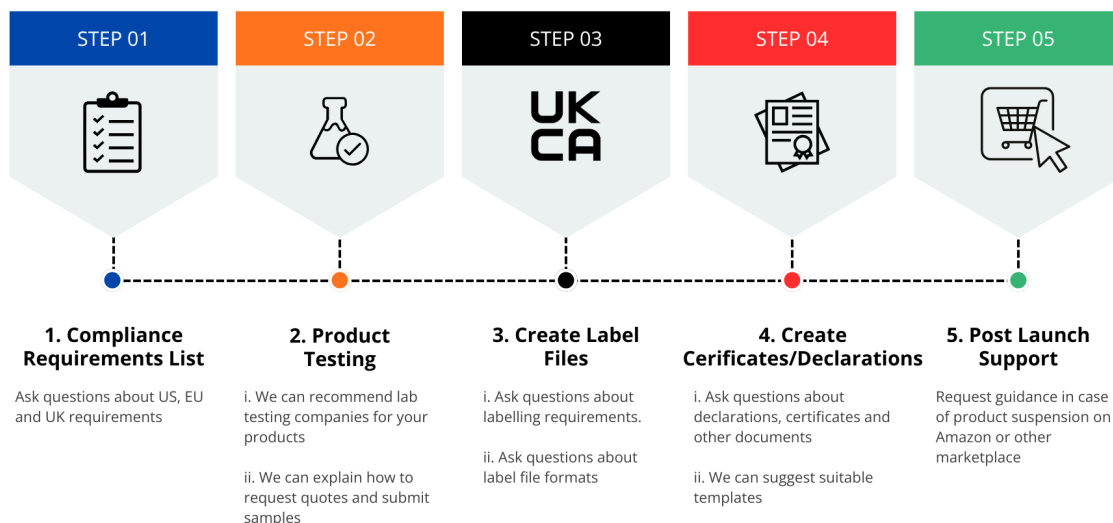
STEP 01

STEP 02

STEP 03

UK CA

STEP 04

STEP 05

1. Compliance Requirements List

Ask questions about US, EU and UK requirements

2. Product Testing

i. We can recommend lab testing companies for your products

ii. We can explain how to request quotes and submit samples

3. Create Label Files

i. Ask questions about labelling requirements.

ii. Ask questions about label file formats

4. Create Cerificates/Declarations

i. Ask questions about declarations, certificates and other documents

ii. We can suggest suitable templates

5. Post Launch Support

Request guidance in case of product suspension on Amazon or other marketplace